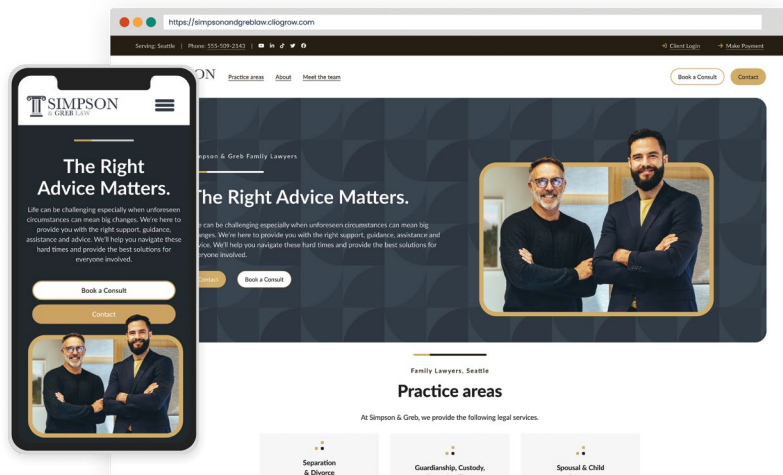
https://simpsonandgreblaw.cliogrow.com

Serving: Seattle | Phone: 555-509-2143

Client Login

Make Payment

ON

Practice areas

About

Meet the team

Book a Consult

Contact

mpson & Greb Family Lawyers

The Right Advice Matters.

e can be challenging especially when unforeseen circumstances can mean big anges. We're here to provide you with the right support, guidance, assistance and vice. We'll help you navigate these hard times and provide the best solutions for eryone involved.

Contact

Book a Consult

Family Lawyers, Seattle

Practice areas

At Simpson & Greb, we provide the following legal services.

Separation & Divorce

Guardianship, Custody,

Spousal & Child

SIMPSON & GREB LAW

The Right Advice Matters.

Life can be challenging especially when unforeseen circumstances can mean big changes. We're here to provide you with the right support, guidance, assistance and advice. We'll help you navigate these hard times and provide the best solutions for everyone involved.

Book a Consult

Contact